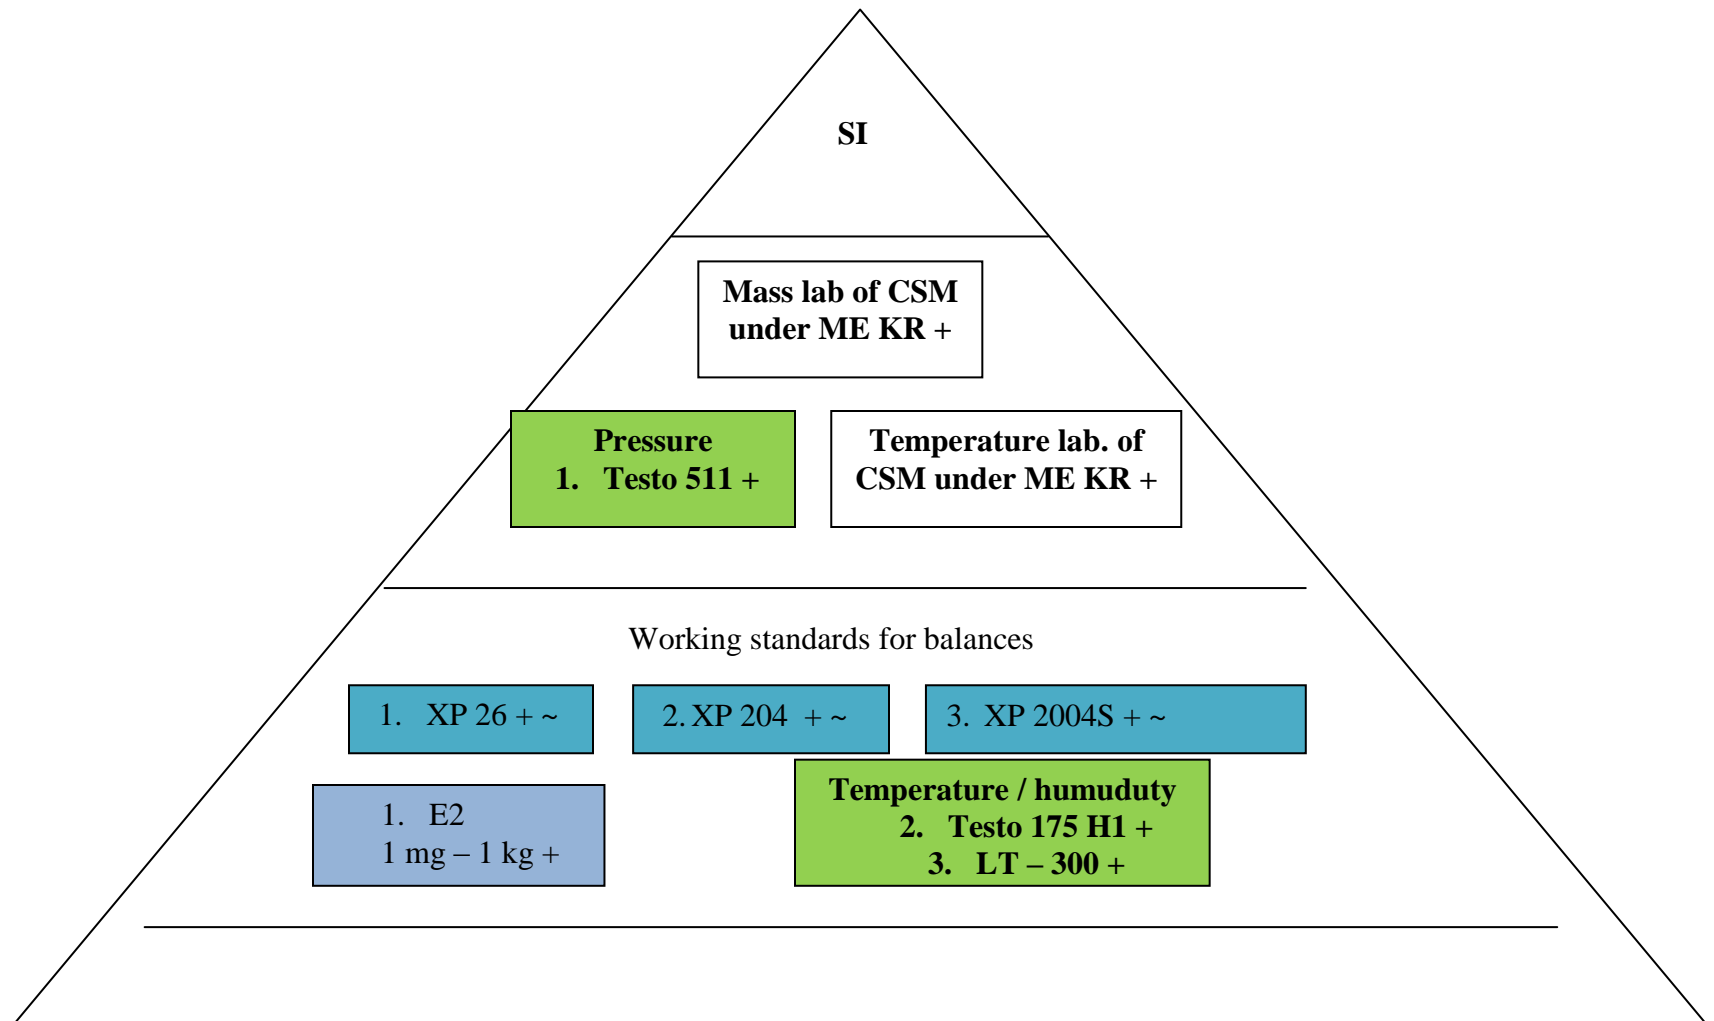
SI

Mass lab of CSM under ME KR +

Pressure
1. Testo 511 +

Temperature lab. of CSM under ME KR +

Working standards for balances

1. XP 26 + ~

2. XP 204 + ~

3. XP 2004S + ~

1. E2
1 mg – 1 kg +

Temperature / humuduty
2. Testo 175 H1 +
3. LT – 300 +